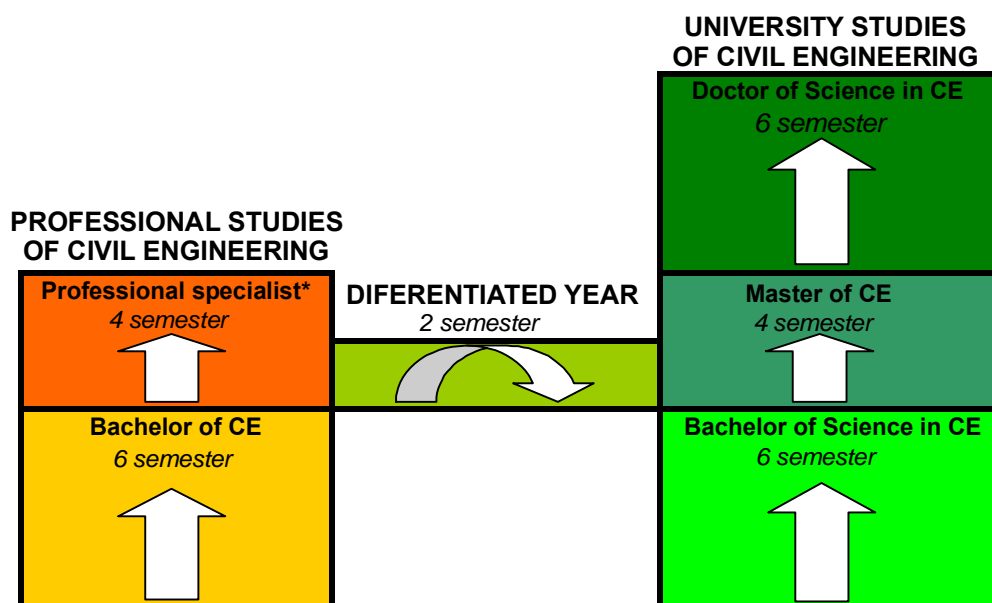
UNIVERSITY STUDIES OF CIVIL ENGINEERING

Doctor of Science in CE
6 semester

PROFESSIONAL STUDIES OF CIVIL ENGINEERING

Professional specialist*
4 semester

DIFERENTIATED YEAR
2 semester

Master of CE
4 semester

Bachelor of CE
6 semester

Bachelor of Science in CE
6 semester